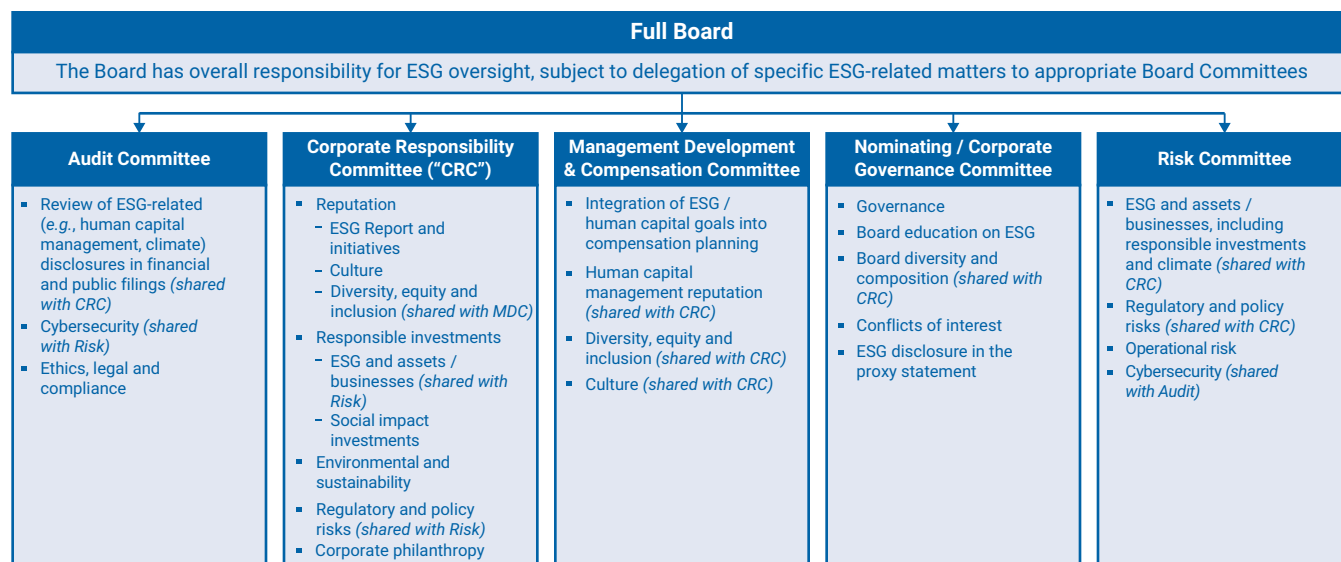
Full Board

The Board has overall responsibility for ESG oversight, subject to delegation of specific ESG-related matters to appropriate Board Committees

Audit Committee

- Review of ESG-related (*e.g.*, human capital management, climate) disclosures in financial and public filings *(shared with CRC)*
- Cybersecurity *(shared with Risk)*
- Ethics, legal and compliance

Corporate Responsibility Committee ("CRC")

- Reputation
  - ESG Report and initiatives
  - Culture
  - Diversity, equity and inclusion *(shared with MDC)*
- Responsible investments
  - ESG and assets / businesses *(shared with Risk)*
  - Social impact investments
- Environmental and sustainability
- Regulatory and policy risks *(shared with Risk)*
- Corporate philanthropy

Management Development & Compensation Committee

- Integration of ESG / human capital goals into compensation planning
- Human capital management reputation *(shared with CRC)*
- Diversity, equity and inclusion *(shared with CRC)*
- Culture *(shared with CRC)*

Nominating / Corporate Governance Committee

- Governance
- Board education on ESG
- Board diversity and composition *(shared with CRC)*
- Conflicts of interest
- ESG disclosure in the proxy statement

Risk Committee

- ESG and assets / businesses, including responsible investments and climate *(shared with CRC)*
- Regulatory and policy risks *(shared with CRC)*
- Operational risk
- Cybersecurity *(shared with Audit)*